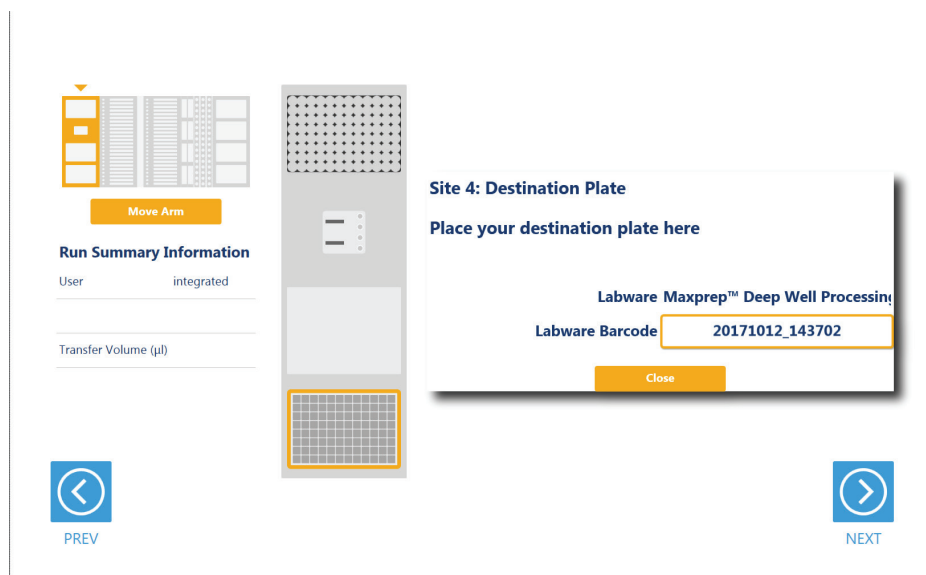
Move Arm

Run Summary Information

User integrated

Transfer Volume (µl)

Site 4: Destination Plate

Place your destination plate here

Labware Maxprep™ Deep Well Processing

Labware Barcode 20171012_143702

Close

PREV

NEXT